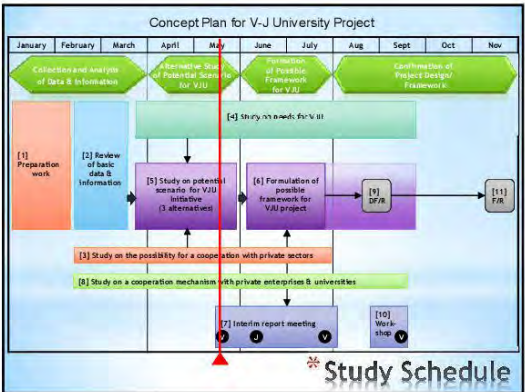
Concept Plan for V-J University Project

January | February | March | April | May | June | July | Aug | Sept | Oct | Nov

Collection and Analysis of Data & Information

Alternative Study of Potential Scenario for VJU

Formation of Possible Framework for VJU

Confirmation of Project Design/ Framework

[4] Study on needs for VJU

[1] Preparation work

[2] Review of basic data & Information

[5] Study on potential scenario for VJU initiative (3 alternatives)

[6] Formulation of possible framework for VJU project

[9] DF/R

[11] F/R

[3] Study on the possibility for a cooperation with private sectors

[8] Study on a cooperation mechanism with private enterprises & universities

[7] Interim report meeting

V J V

[10] Workshop

V

* Study Schedule